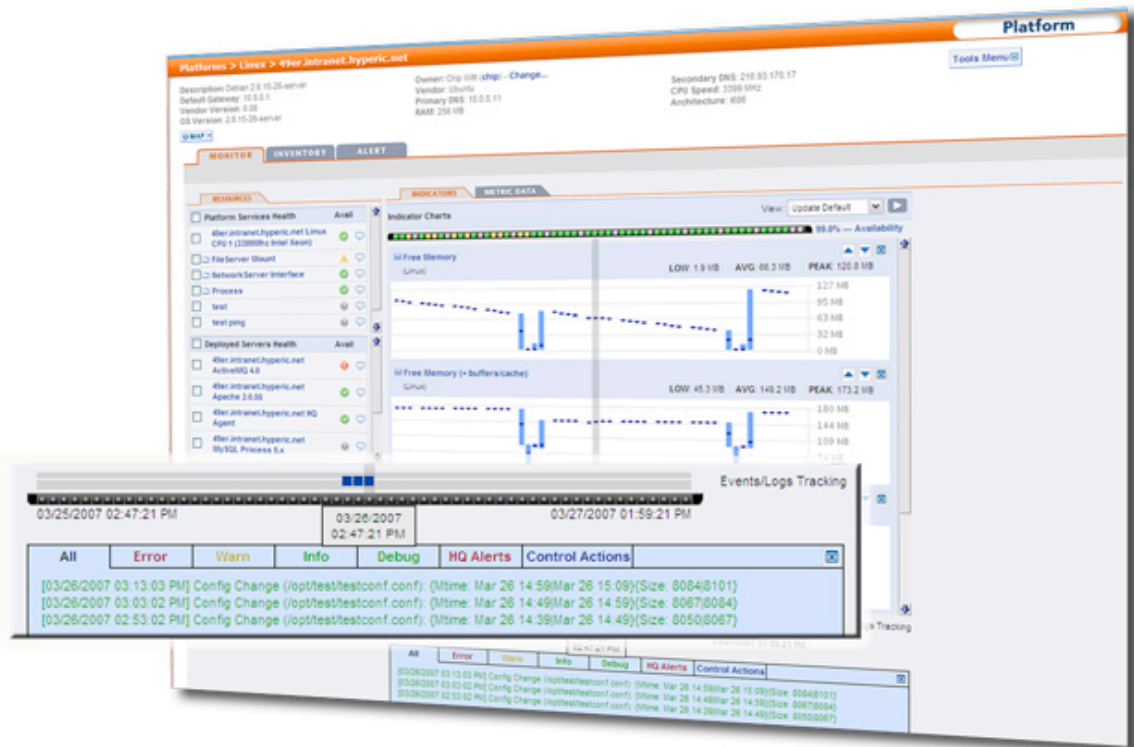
Platform

Platforms > Linux > 49er.intranet.hyperic.net

Tools Menu

Description: Debian 2.6.15-26-server
Default Gateway: 10.0.0.1
Vendor Version: 6.06
OS Version: 2.6.15-26-server

Owner: Chip Witt (chip) - Change...
Vendor: Ubuntu
Primary DNS: 10.0.0.11
RAM: 256 MB

Secondary DNS: 216.93.170.17
CPU Speed: 3399 MHz
Architecture: i686

MAP

MONITOR
INVENTORY
ALERT

RESOURCES

Platform Services Health
Avail

49er.intranet.hyperic.net Linux CPU 1 (3399MHz Intel Xeon)
FileServer Mount
NetworkServer Interface
Process
test
test ping

Deployed Servers Health
Avail

49er.intranet.hyperic.net ActiveMQ 4.0
49er.intranet.hyperic.net Apache 2.0.55
49er.intranet.hyperic.net HQ Agent
49er.intranet.hyperic.net MySQL Process 5.x

INDICATORS
METRIC DATA

Indicator Charts

View: Update Default

99.0% — Availability

Free Memory
(Linux)
LOW: 1.9 MB AVG: 66.3 MB PEAK: 120.8 MB
127 MB
95 MB
63 MB
32 MB
0 MB

Free Memory (+ buffers/cache)
(Linux)
LOW: 45.3 MB AVG: 149.2 MB PEAK: 173.2 MB
180 MB
144 MB
109 MB
74 MB

Events/Logs Tracking

03/25/2007 02:47:21 PM
03/26/2007 02:47:21 PM
03/27/2007 01:59:21 PM

| All | Error | Warn | Info | Debug | HQ Alerts | Control Actions |
|---|---|---|---|---|---|---|

[03/26/2007 03:13:03 PM] Config Change (/opt/test/testconf.conf): {Mtime: Mar 26 14:59|Mar 26 15:09}{Size: 8084|8101}
[03/26/2007 03:03:02 PM] Config Change (/opt/test/testconf.conf): {Mtime: Mar 26 14:49|Mar 26 14:59}{Size: 8067|8084}
[03/26/2007 02:53:02 PM] Config Change (/opt/test/testconf.conf): {Mtime: Mar 26 14:39|Mar 26 14:49}{Size: 8050|8067}

k Tracking

| All | Error | Warn | Info | Debug | HQ Alerts | Control Actions |
|---|---|---|---|---|---|---|

[03/26/2007 03:13:03 PM] Config Change (/opt/test/testconf.conf): {Mtime: Mar 26 14:59|Mar 26 15:09}{Size: 8084|8101}
[03/26/2007 03:03:02 PM] Config Change (/opt/test/testconf.conf): {Mtime: Mar 26 14:49|Mar 26 14:59}{Size: 8067|8084}
[03/26/2007 02:53:02 PM] Config Change (/opt/test/testconf.conf): {Mtime: Mar 26 14:39|Mar 26 14:49}{Size: 8050|8067}